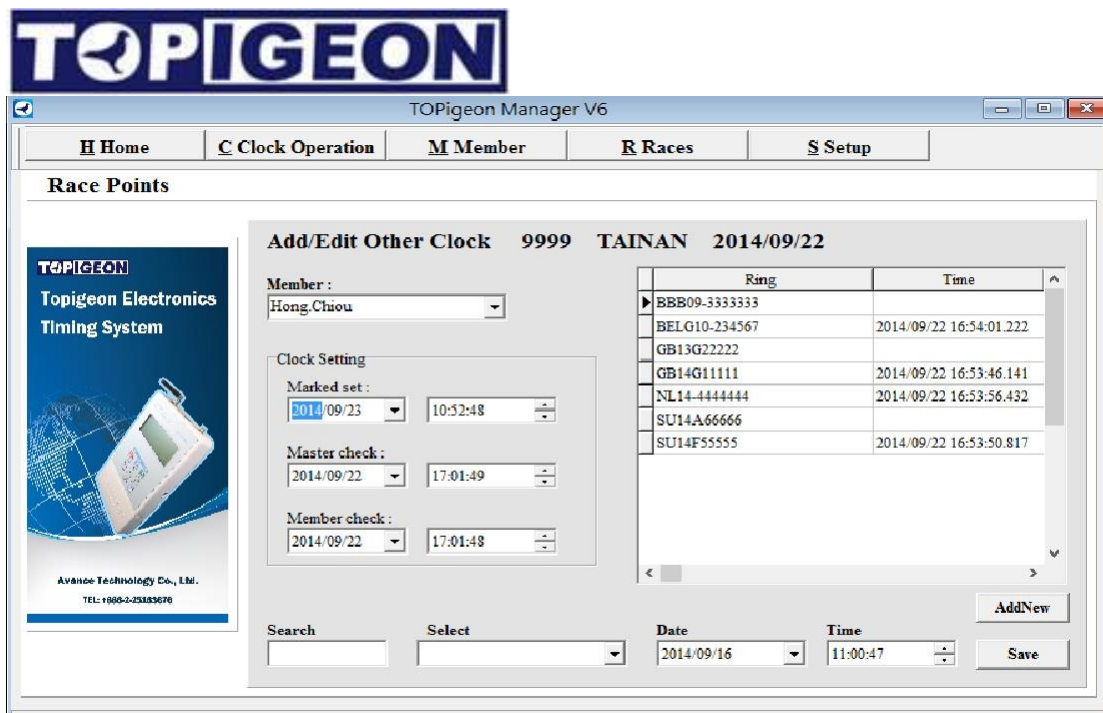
TOPIGEON

TOPigeon Manager V6

H Home
C Clock Operation
M Member
R Races
S Setup

Race Points

TOPIGEON
Topigeon Electronics Timing System

Avance Technology Co., Ltd.
TEL: 1886-2-25883676

Add/Edit Other Clock 9999 TAINAN 2014/09/22

Member :
Hong.Chiou

Clock Setting
Marked set :
2014/09/23 10:52:48
Master check :
2014/09/22 17:01:49
Member check :
2014/09/22 17:01:48

| Ring | Time |
|---|---|
| BBB09-3333333 | |
| BELG10-234567 | 2014/09/22 16:54:01.222 |
| GB13G22222 | |
| GB14G11111 | 2014/09/22 16:53:46.141 |
| NL14-4444444 | 2014/09/22 16:53:56.432 |
| SU14A66666 | |
| SU14F55555 | 2014/09/22 16:53:50.817 |

AddNew

Search
Select
Date
2014/09/16
Time
11:00:47
Save